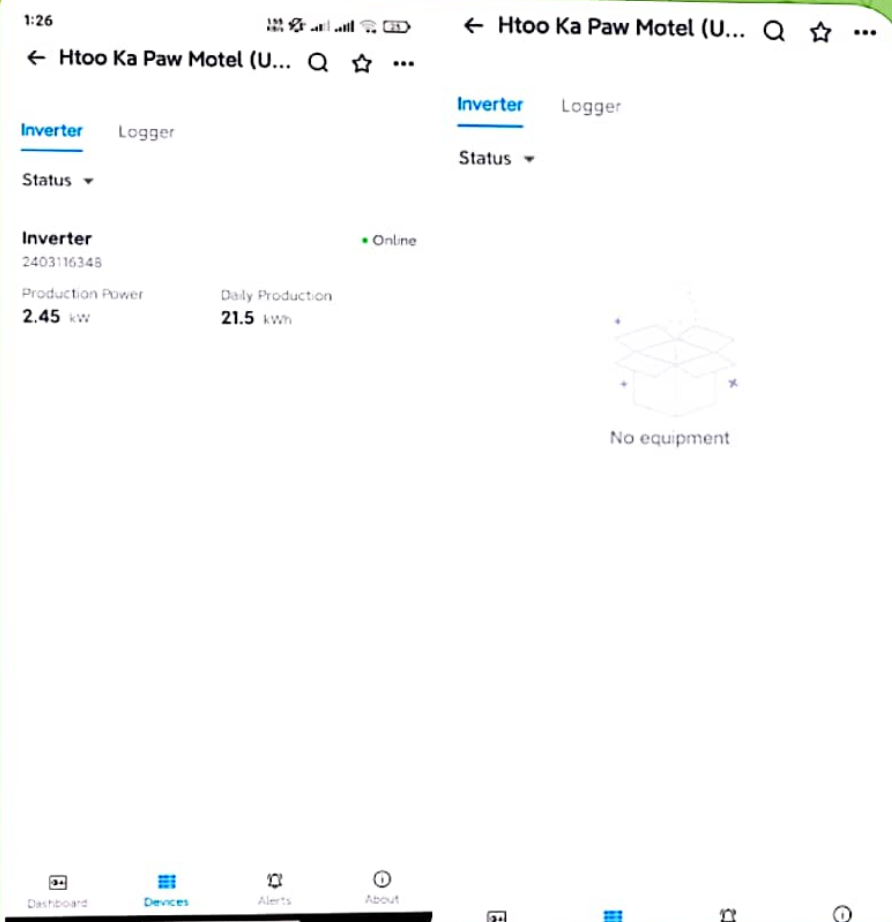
1:26

← Htoo Ka Paw Motel (U...

Inverter Logger

Status

Inverter
• Online
2403116348

Production Power
2.45 kW

Daily Production
21.5 kWh

Dashboard Devices Alerts About

← Htoo Ka Paw Motel (U...

Inverter Logger

Status

No equipment